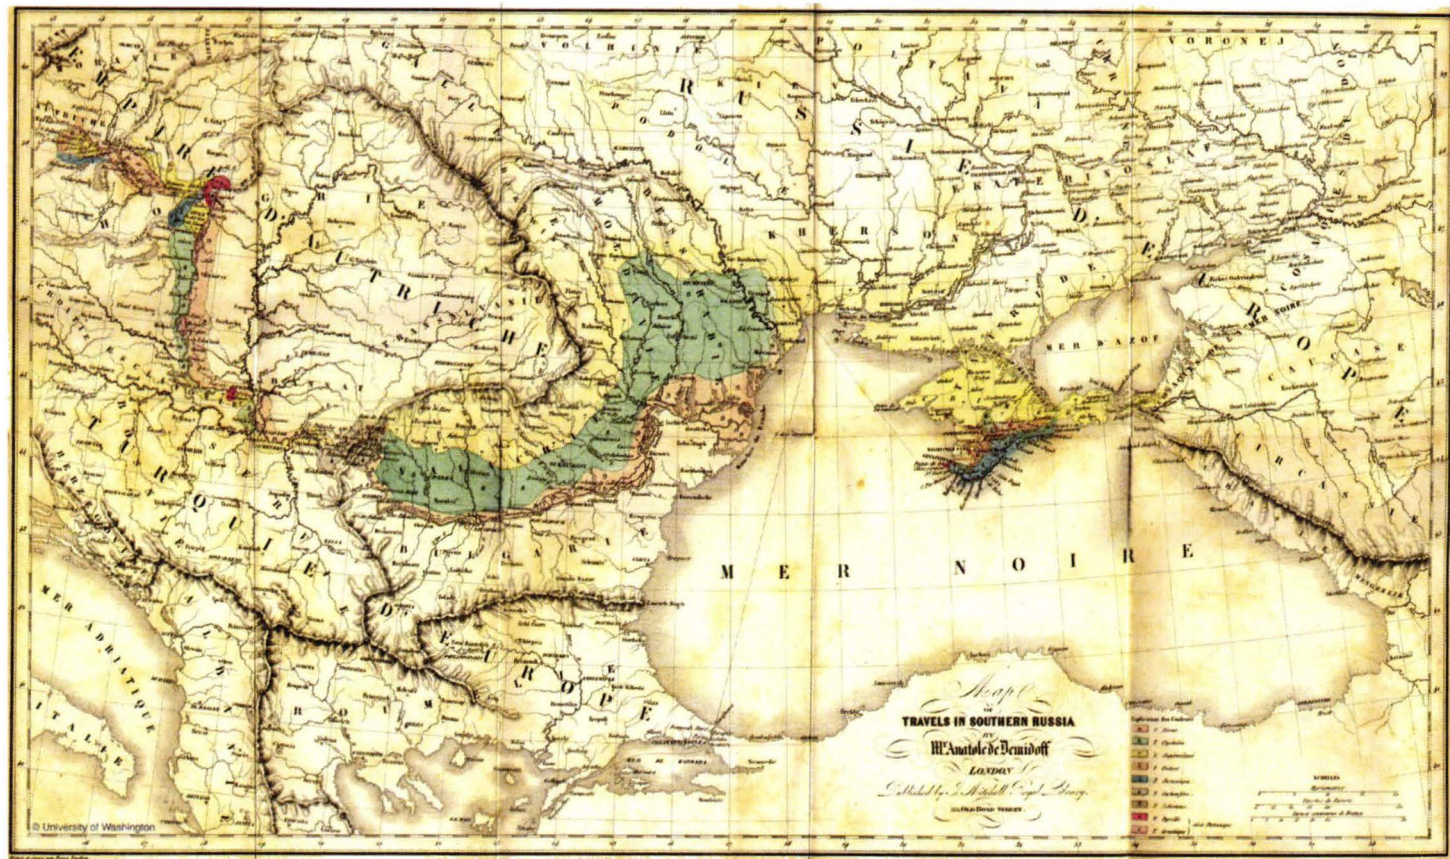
EMPIRE D'AUTRICHE

RUSSIE D'EUROPE

TURQUIE D'EUROPE

VOLHYNIE

PODOLIE

POLTAVA

VORONEJ

KHERSON

EKATERINOSLAV

HONGRIE

MOLDAVIE

VALACHIE

BULGARIE

ROUMELIE

SERVIE

CIRCASSIE

MER D'AZOF

MER NOIRE

MER ADRIATIQUE

ITALIE

Map of TRAVELS IN SOUTHERN RUSSIA by Mr. Anatole de Demidoff

LONDON

Published by J. Mitchell, Royal Library, 33 Old Bond Street

© University of Washington